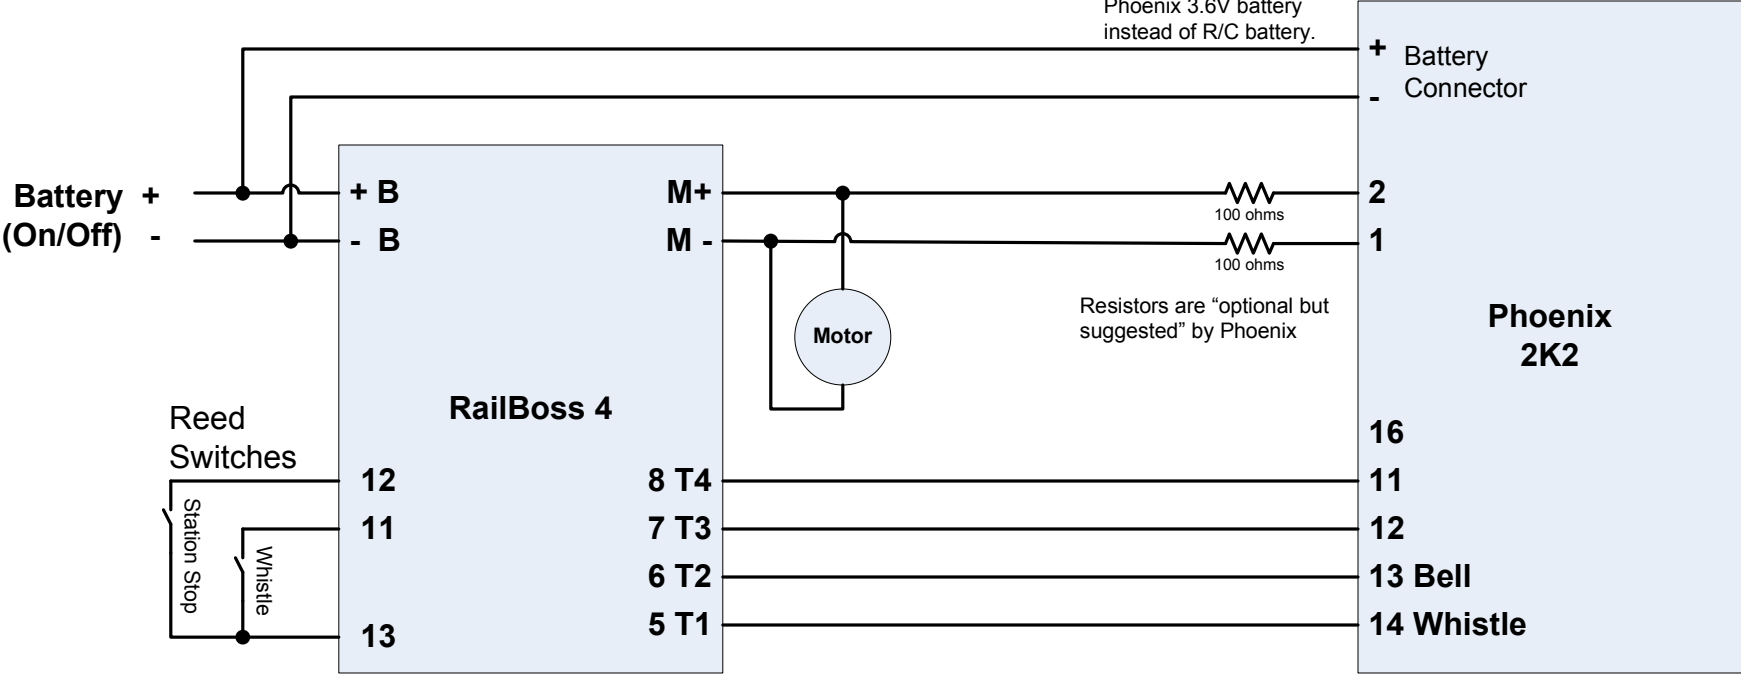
Phoenix 3.6V battery instead of R/C battery.

+ Battery
- Connector

Battery +
(On/Off) -

+ B
- B

M+
M -

100 ohms
100 ohms

2
1

Motor

Resistors are “optional but suggested” by Phoenix

Phoenix
2K2

RailBoss 4

Reed
Switches

12
11
13

Station Stop
Whistle

8 T4
7 T3
6 T2
5 T1

16
11
12
13 Bell
14 Whistle